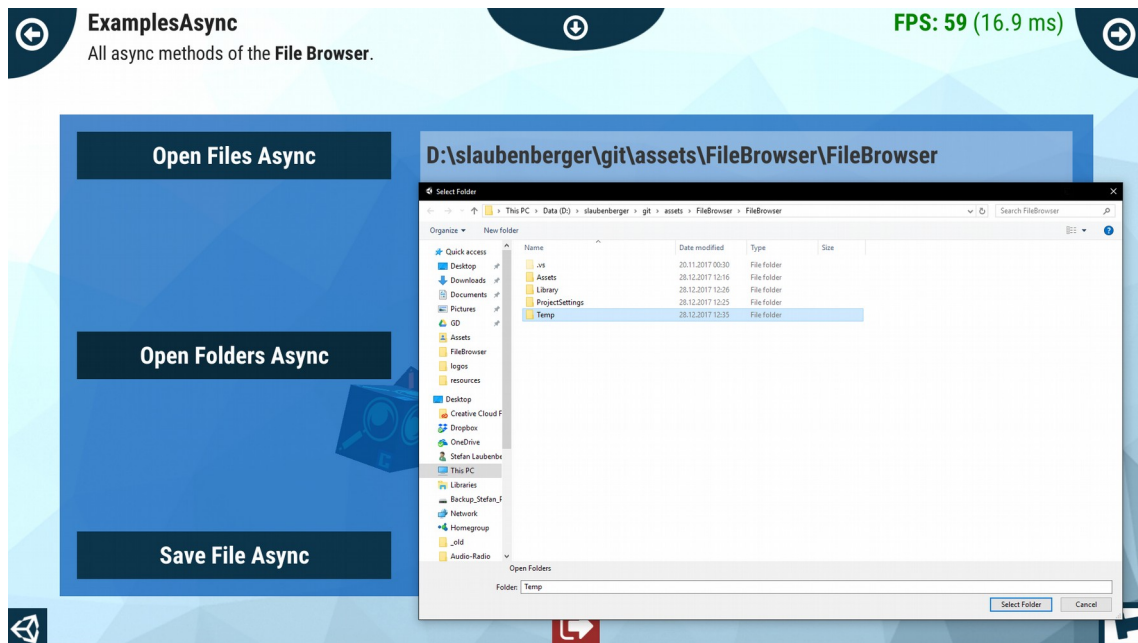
ExamplesAsync
All async methods of the **File Browser**.

FPS: 59 (16.9 ms)

Open Files Async

D:\slaubenberger\git\assets\FileBrowser\FileBrowser

Select Folder

This PC > Data (D:) > slaubenberger > git > assets > FileBrowser > FileBrowser

Search FileBrowser

Organize ▾ New folder

Quick access
Desktop
Downloads
Documents
Pictures
GD
Assets
FileBrowser
logos
resources
Desktop
Creative Cloud F
Dropbox
OneDrive
Stefan Laubenbe
This PC
Libraries
Backup_Stefan_F
Network
Homegroup
_old
Audio-Radio

| Name | Date modified | Type | Size |
|---|---|---|---|
| .vs | 20.11.2017 00:30 | File folder | |
| Assets | 28.12.2017 12:16 | File folder | |
| Library | 28.12.2017 12:26 | File folder | |
| ProjectSettings | 28.12.2017 12:25 | File folder | |
| Temp | 28.12.2017 12:35 | File folder | |

Open Folders Async

Open Folders

Folder: Temp

Select Folder Cancel

Save File Async